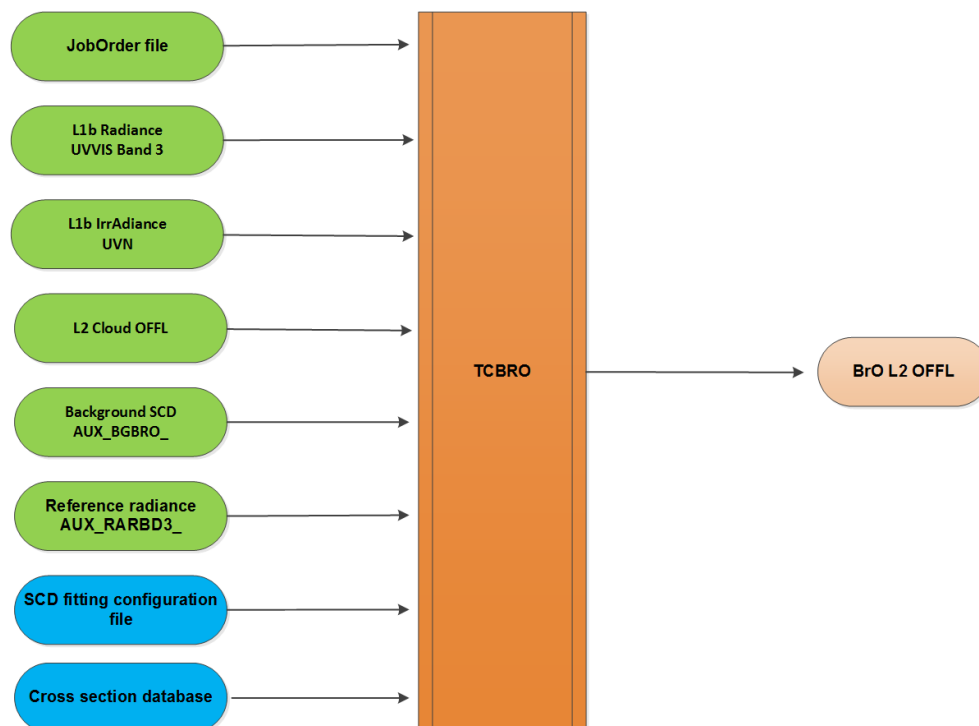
JobOrder file

L1b Radiance
UVVIS Band 3

L1b IrrAdiance
UVN

L2 Cloud OFFL

Background SCD
AUX_BGBRO_

Reference radiance
AUX_RARBD3_

SCD fitting configuration file

Cross section database

TCBRO

BrO L2 OFFL